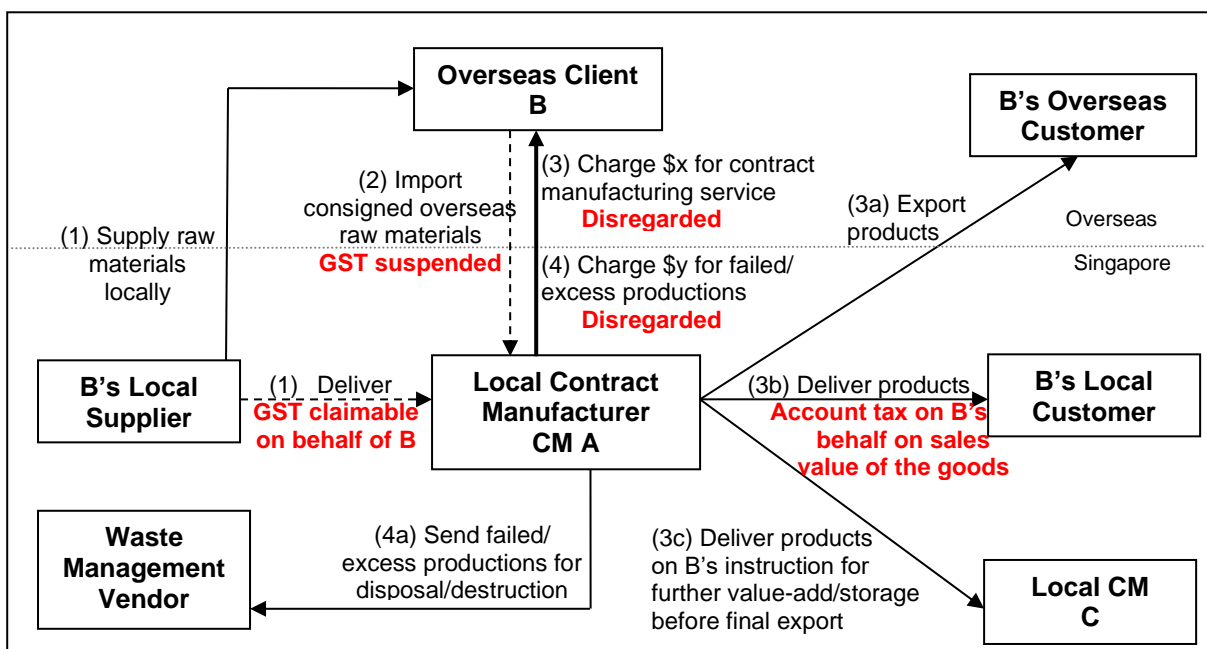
Overseas Client B

B's Overseas Customer

(2) Import consigned overseas raw materials
GST suspended

(3) Charge $x for contract manufacturing service
Disregarded

(3a) Export products

Overseas

Singapore

(1) Supply raw materials locally

(4) Charge $y for failed/ excess productions
Disregarded

B's Local Supplier

(1) Deliver
GST claimable on behalf of B

Local Contract Manufacturer CM A

(3b) Deliver products
Account tax on B's behalf on sales value of the goods

B's Local Customer

Waste Management Vendor

(4a) Send failed/ excess productions for disposal/destruction

(3c) Deliver products on B's instruction for further value-add/storage before final export

Local CM C